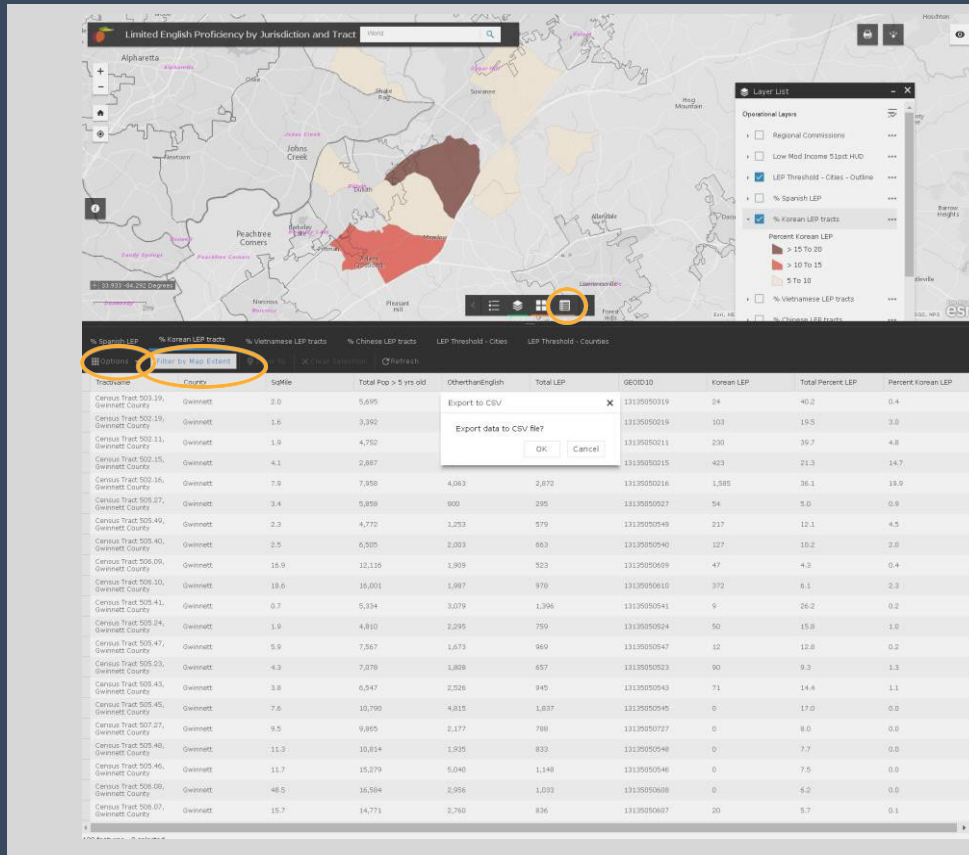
Limited English Proficiency by Jurisdiction and Tract

World

Alpharetta

Johns Creek

Suwanee

Peachtree Corners

Duluth

Norcross

Pleasant Hill

Lawrenceville

Hog Mountain

Barrow Heights

33.933 -84.292 Degrees

Layer List

Operational Layers

Regional Commissions

Low Mod Income 51pct HUD

LEP Threshold - Cities - Outline

% Spanish LEP

% Korean LEP tracts

Percent Korean LEP

> 15 To 20

> 10 To 15

5 To 10

% Vietnamese LEP tracts

% Chinese LEP tracts

% Spanish LEP | % Korean LEP tracts | % Vietnamese LEP tracts | % Chinese LEP tracts | LEP Threshold - Cities | LEP Threshold - Counties

Options | Filter by Map Extent | Zoom to | Clear Selection | Refresh

| TractName | County | SqMile | Total Pop > 5 yrs old | OtherthanEnglish | Total LEP | GEOID10 | Korean LEP | Total Percent LEP | Percent Korean LEP |
|---|---|---|---|---|---|---|---|---|---|
| Census Tract 503.19, Gwinnett County | Gwinnett | 2.0 | 5,695 | | | 13135050319 | 24 | 40.2 | 0.4 |
| Census Tract 502.19, Gwinnett County | Gwinnett | 1.6 | 3,392 | | | 13135050219 | 103 | 19.5 | 3.0 |
| Census Tract 502.11, Gwinnett County | Gwinnett | 1.9 | 4,752 | | | 13135050211 | 230 | 39.7 | 4.8 |
| Census Tract 502.15, Gwinnett County | Gwinnett | 4.1 | 2,887 | | | 13135050215 | 423 | 21.3 | 14.7 |
| Census Tract 502.16, Gwinnett County | Gwinnett | 7.9 | 7,958 | 4,063 | 2,872 | 13135050216 | 1,585 | 36.1 | 19.9 |
| Census Tract 505.27, Gwinnett County | Gwinnett | 3.4 | 5,858 | 900 | 295 | 13135050527 | 54 | 5.0 | 0.9 |
| Census Tract 505.49, Gwinnett County | Gwinnett | 2.3 | 4,772 | 1,253 | 579 | 13135050549 | 217 | 12.1 | 4.5 |
| Census Tract 505.40, Gwinnett County | Gwinnett | 2.5 | 6,505 | 2,003 | 663 | 13135050540 | 127 | 10.2 | 2.0 |
| Census Tract 506.09, Gwinnett County | Gwinnett | 16.9 | 12,116 | 1,909 | 523 | 13135050609 | 47 | 4.3 | 0.4 |
| Census Tract 506.10, Gwinnett County | Gwinnett | 19.6 | 16,001 | 1,987 | 970 | 13135050610 | 372 | 6.1 | 2.3 |
| Census Tract 505.41, Gwinnett County | Gwinnett | 0.7 | 5,334 | 3,079 | 1,396 | 13135050541 | 9 | 26.2 | 0.2 |
| Census Tract 505.24, Gwinnett County | Gwinnett | 1.9 | 4,810 | 2,295 | 759 | 13135050524 | 50 | 15.8 | 1.0 |
| Census Tract 505.47, Gwinnett County | Gwinnett | 5.9 | 7,567 | 1,673 | 969 | 13135050547 | 12 | 12.8 | 0.2 |
| Census Tract 505.23, Gwinnett County | Gwinnett | 4.3 | 7,078 | 1,808 | 657 | 13135050523 | 90 | 9.3 | 1.3 |
| Census Tract 505.43, Gwinnett County | Gwinnett | 3.8 | 6,547 | 2,526 | 945 | 13135050543 | 71 | 14.4 | 1.1 |
| Census Tract 505.45, Gwinnett County | Gwinnett | 7.6 | 10,790 | 4,815 | 1,837 | 13135050545 | 0 | 17.0 | 0.0 |
| Census Tract 507.27, Gwinnett County | Gwinnett | 9.5 | 9,865 | 2,177 | 788 | 13135050727 | 0 | 8.0 | 0.0 |
| Census Tract 505.48, Gwinnett County | Gwinnett | 11.3 | 10,814 | 1,935 | 833 | 13135050548 | 0 | 7.7 | 0.0 |
| Census Tract 505.46, Gwinnett County | Gwinnett | 11.7 | 15,279 | 5,040 | 1,148 | 13135050546 | 0 | 7.5 | 0.0 |
| Census Tract 506.08, Gwinnett County | Gwinnett | 48.5 | 16,584 | 2,956 | 1,033 | 13135050608 | 0 | 6.2 | 0.0 |
| Census Tract 506.07, Gwinnett County | Gwinnett | 15.7 | 14,771 | 2,760 | 836 | 13135050607 | 20 | 5.7 | 0.1 |

Export to CSV

Export data to CSV file?

OK | Cancel